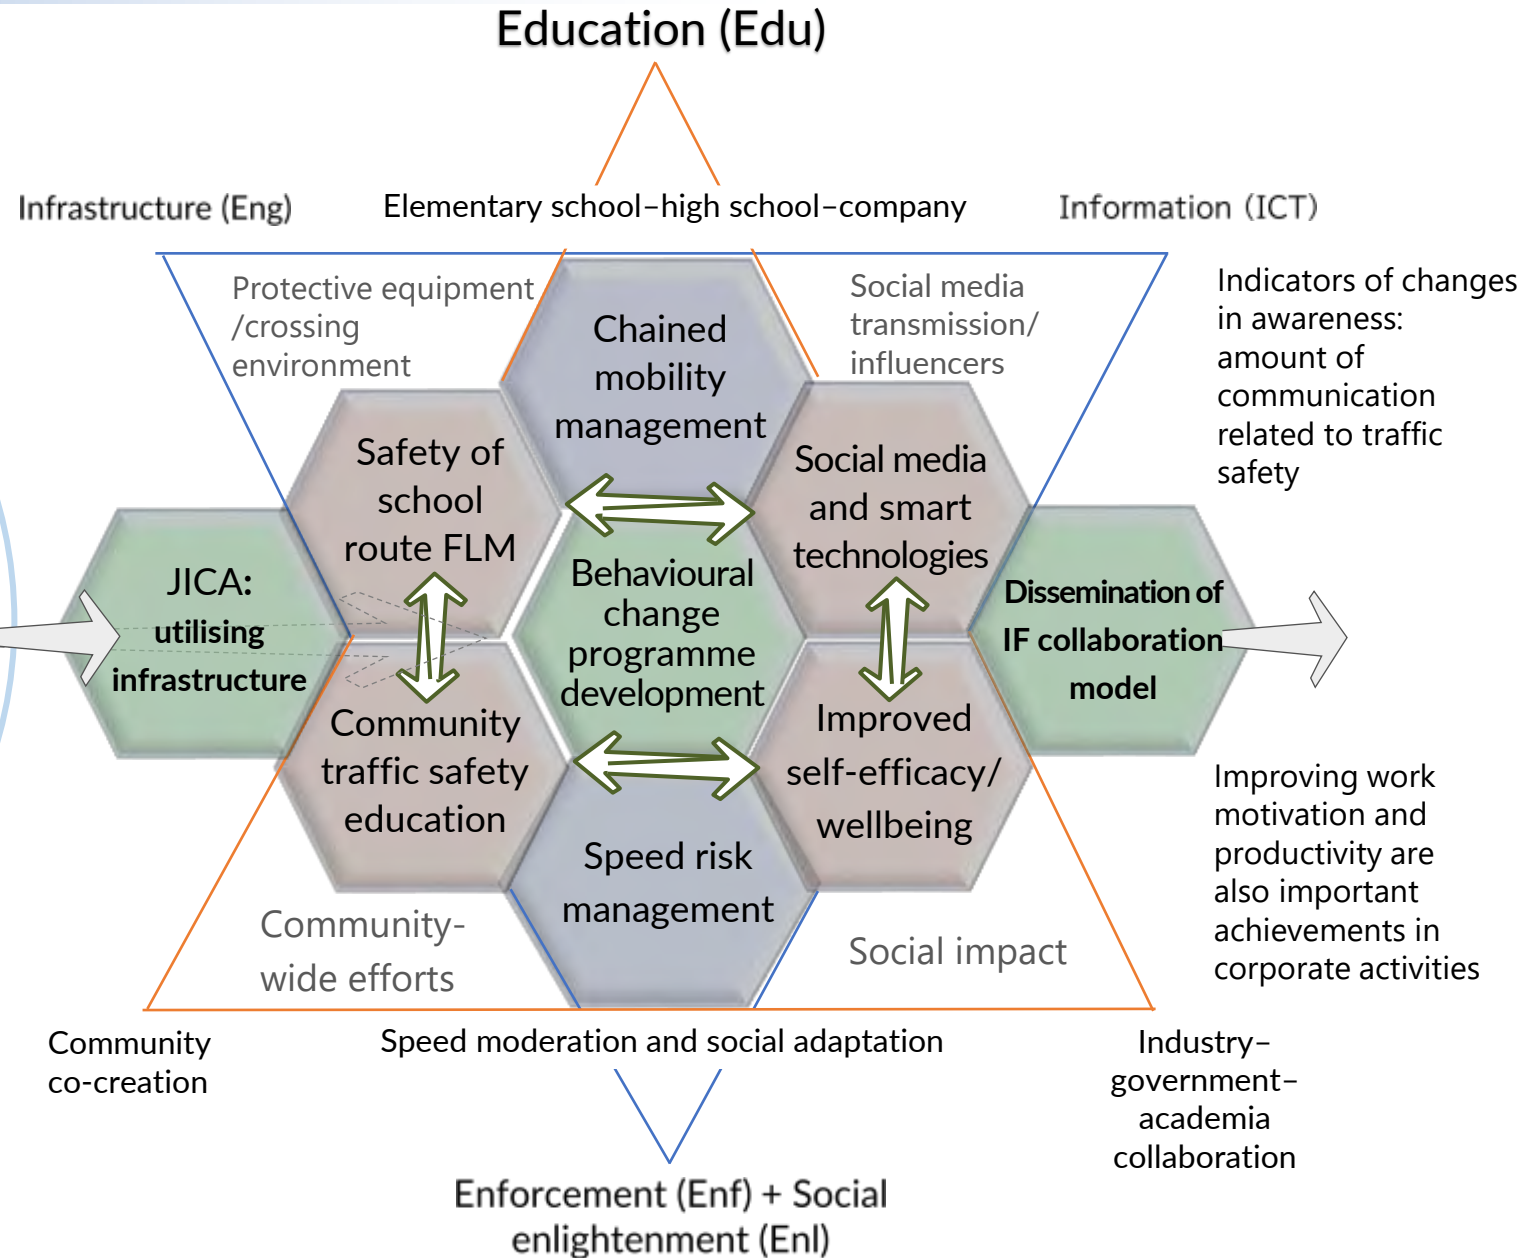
Education (Edu)

Infrastructure (Eng)

Elementary school–high school–company

Information (ICT)

Protective equipment /crossing environment

Social media transmission/ influencers

Indicators of changes in awareness: amount of communication related to traffic safety

Chained mobility management

Safety of school route FLM

Social media and smart technologies

JICA: utilising infrastructure

Behavioural change programme development

Dissemination of IF collaboration model

Community traffic safety education

Improved self-efficacy/ wellbeing

Improving work motivation and productivity are also important achievements in corporate activities

Speed risk management

Community-wide efforts

Social impact

Community co-creation

Speed moderation and social adaptation

Industry–government–academia collaboration

Enforcement (Enf) + Social enlightenment (Enl)